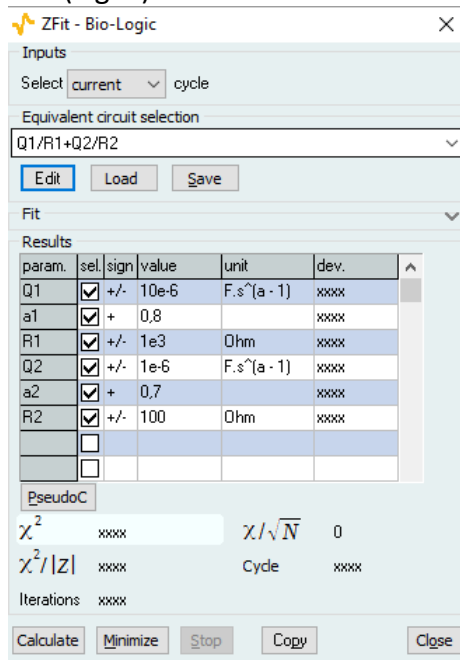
ZFit - Bio-Logic

Inputs

Select current cycle

Equivalent circuit selection

Q1/R1+Q2/R2

Edit Load Save

Fit

Results

| param. | sel. | sign | value | unit | dev. |
|---|---|---|---|---|---|
| Q1 | ☑ | +/- | 10e-6 | F.s^(a - 1) | xxxx |
| a1 | ☑ | + | 0,8 | | xxxx |
| R1 | ☑ | +/- | 1e3 | Ohm | xxxx |
| Q2 | ☑ | +/- | 1e-6 | F.s^(a - 1) | xxxx |
| a2 | ☑ | + | 0,7 | | xxxx |
| R2 | ☑ | +/- | 100 | Ohm | xxxx |
| | ☐ | | | | |
| | ☐ | | | | |

PseudoC

$\chi^2$ xxxx $\chi/\sqrt{N}$ 0

$\chi^2/|Z|$ xxxx Cycle xxxx

Iterations xxxx

Calculate Minimize Stop Copy Close